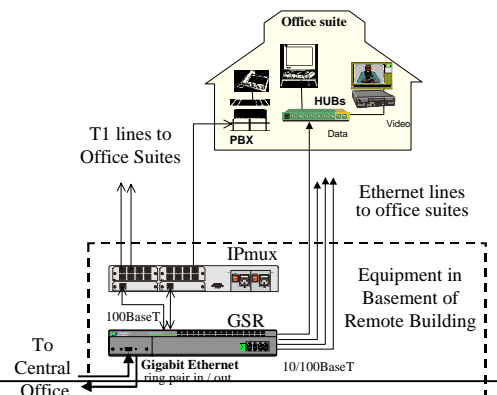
Office suite

HUBs

PBX

Data

Video

T1 lines to Office Suites

Ethernet lines to office suites

IPmux

Equipment in Basement of Remote Building

100BaseT

GSR

To Central Office

Gigabit Ethernet ring pair in / out

10/100BaseT